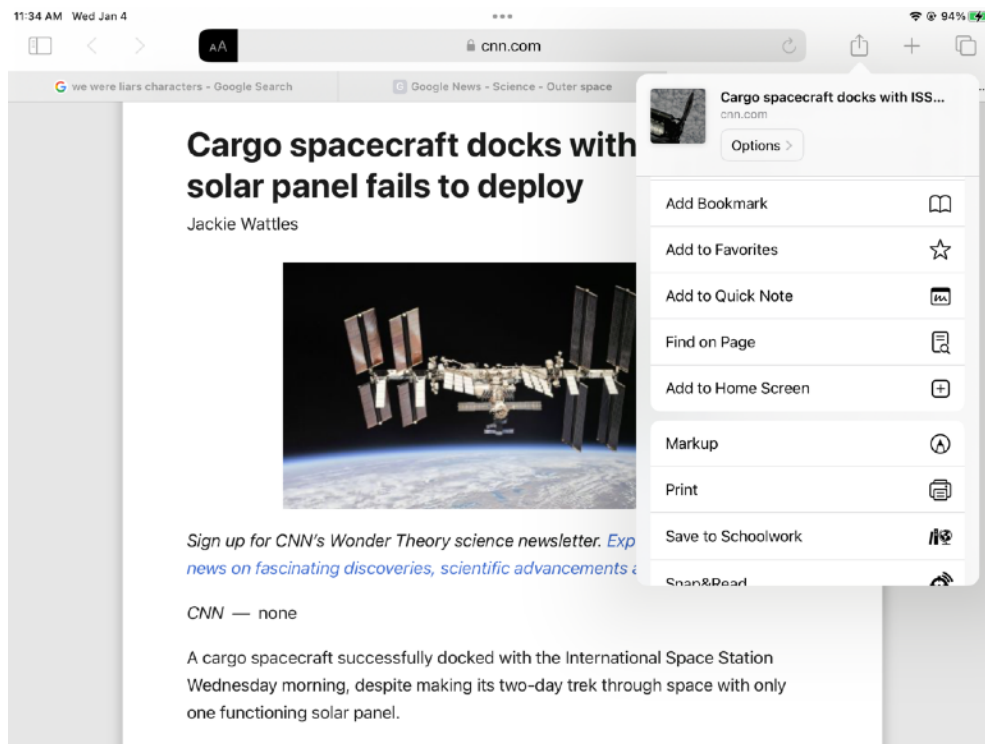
11:34 AM Wed Jan 4

94%

AA

cnn.com

we were liars characters - Google Search

Google News - Science - Outer space

Cargo spacecraft docks with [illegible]
solar panel fails to deploy

Jackie Wattles

Sign up for CNN's Wonder Theory science newsletter. Exp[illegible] news on fascinating discoveries, scientific advancements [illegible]

CNN — none

A cargo spacecraft successfully docked with the International Space Station Wednesday morning, despite making its two-day trek through space with only one functioning solar panel.

Cargo spacecraft docks with ISS...
cnn.com
Options >

Add Bookmark
Add to Favorites
Add to Quick Note
Find on Page
Add to Home Screen
Markup
Print
Save to Schoolwork
Snap&Read